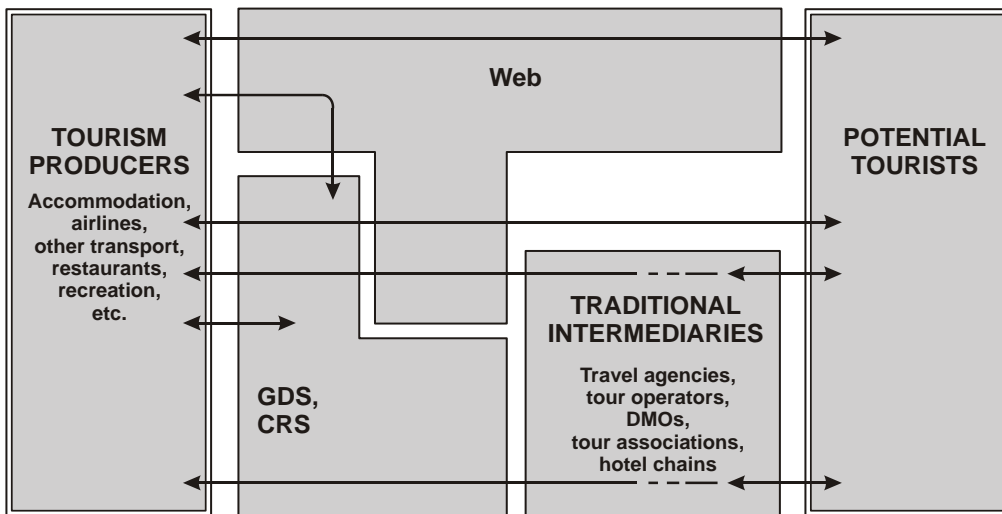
Web

TOURISM PRODUCERS

Accommodation, airlines, other transport, restaurants, recreation, etc.

POTENTIAL TOURISTS

TRADITIONAL INTERMEDIARIES

Travel agencies, tour operators, DMOs, tour associations, hotel chains

GDS, CRS